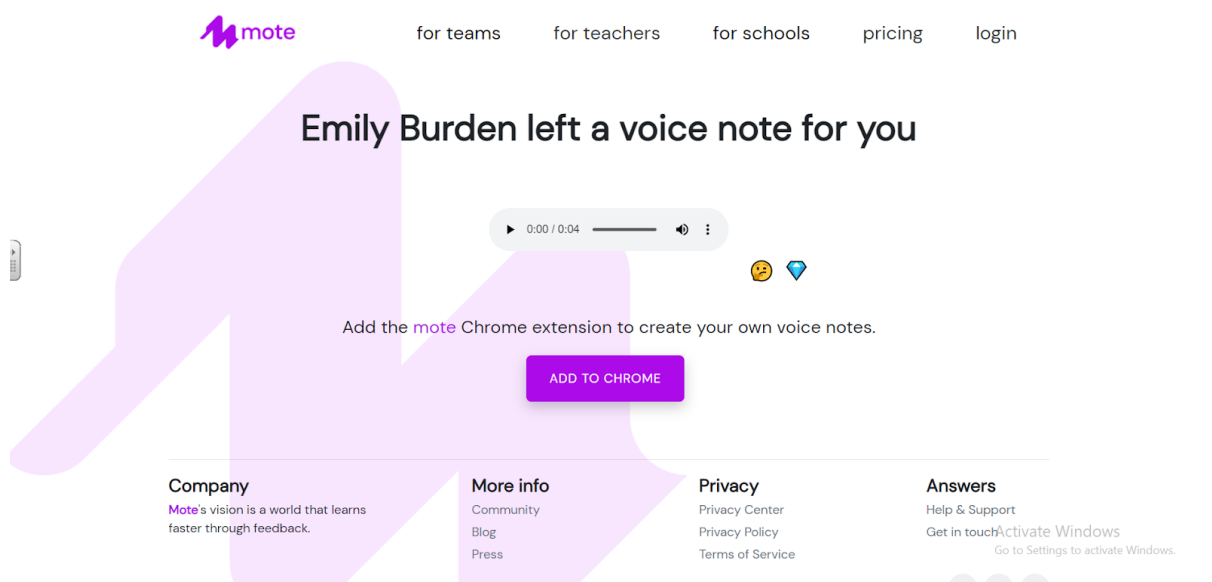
mote

for teams for teachers for schools pricing login

Emily Burden left a voice note for you

0:00 / 0:04

🤔 💎

Add the mote Chrome extension to create your own voice notes.

ADD TO CHROME

Company
Mote's vision is a world that learns faster through feedback.

More info
Community
Blog
Press

Privacy
Privacy Center
Privacy Policy
Terms of Service

Answers
Help & Support
Get in touch

Activate Windows
Go to Settings to activate Windows.